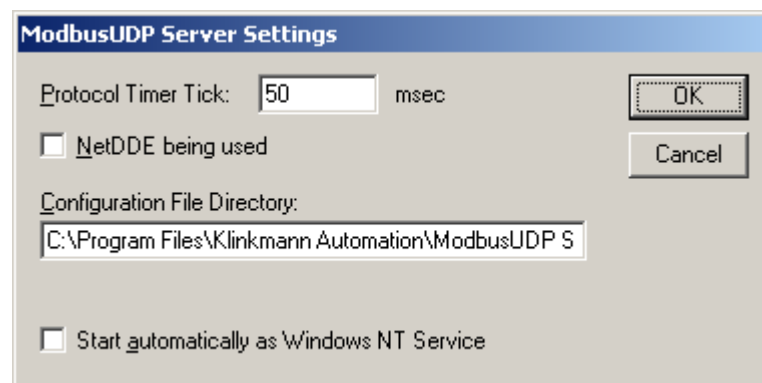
ModbusUDP Server Settings

Protocol Timer Tick: 50 msec

NetDDE being used

Configuration File Directory:

C:\Program Files\Klinkmann Automation\ModbusUDP S

Start automatically as Windows NT Service

OK

Cancel